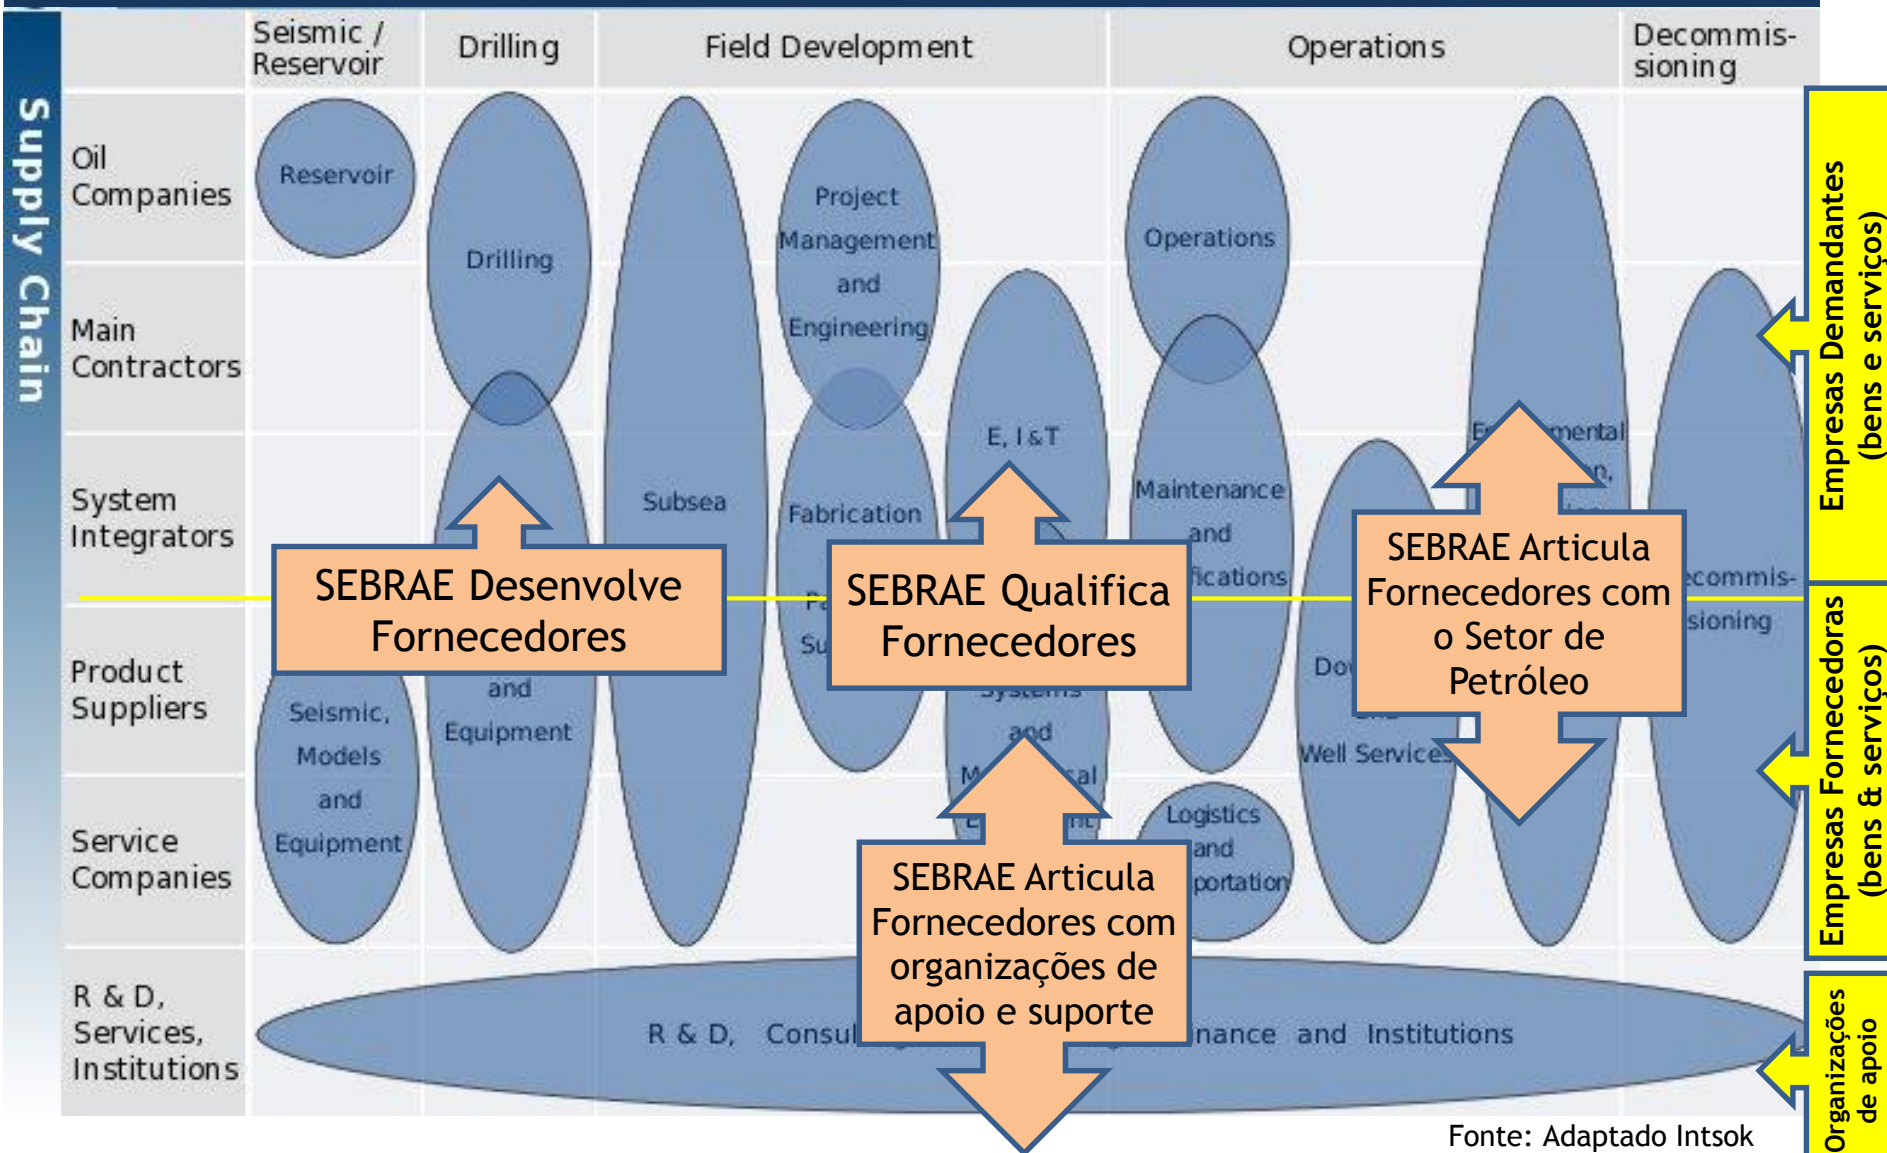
Supply Chain

Seismic / Reservoir | Drilling | Field Development | Operations | Decommissioning

Oil Companies

Main Contractors

System Integrators

Product Suppliers

Service Companies

R & D, Services, Institutions

Reservoir

Drilling

Project Management and Engineering

Operations

Subsea

Fabrication

E, I&T

Maintenance and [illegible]fications

E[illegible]mental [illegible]n,

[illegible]ecommissioning

Fa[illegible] Su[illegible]

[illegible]and Equipment

Seismic, Models and Equipment

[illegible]Systems and M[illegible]cal E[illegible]nt

Do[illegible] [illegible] Well Services

Logistics and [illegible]portation

R & D, Consul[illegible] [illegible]inance and Institutions

SEBRAE Desenvolve Fornecedores

SEBRAE Qualifica Fornecedores

SEBRAE Articula Fornecedores com o Setor de Petróleo

SEBRAE Articula Fornecedores com organizações de apoio e suporte

Empresas Demandantes (bens e serviços)

Empresas Fornecedoras (bens & serviços)

Organizações de apoio

Fonte: Adaptado Intsok